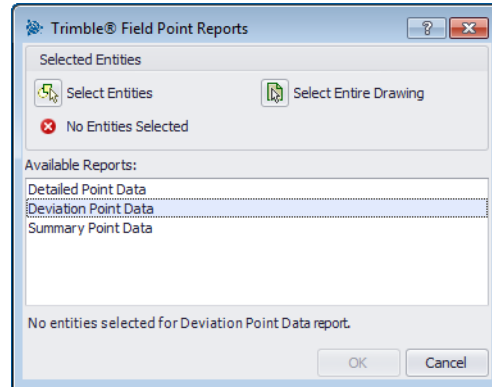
Trimble® Field Point Reports

?

Selected Entities

Select Entities

Select Entire Drawing

No Entities Selected

Available Reports:

Detailed Point Data
Deviation Point Data
Summary Point Data

No entities selected for Deviation Point Data report.

OK

Cancel